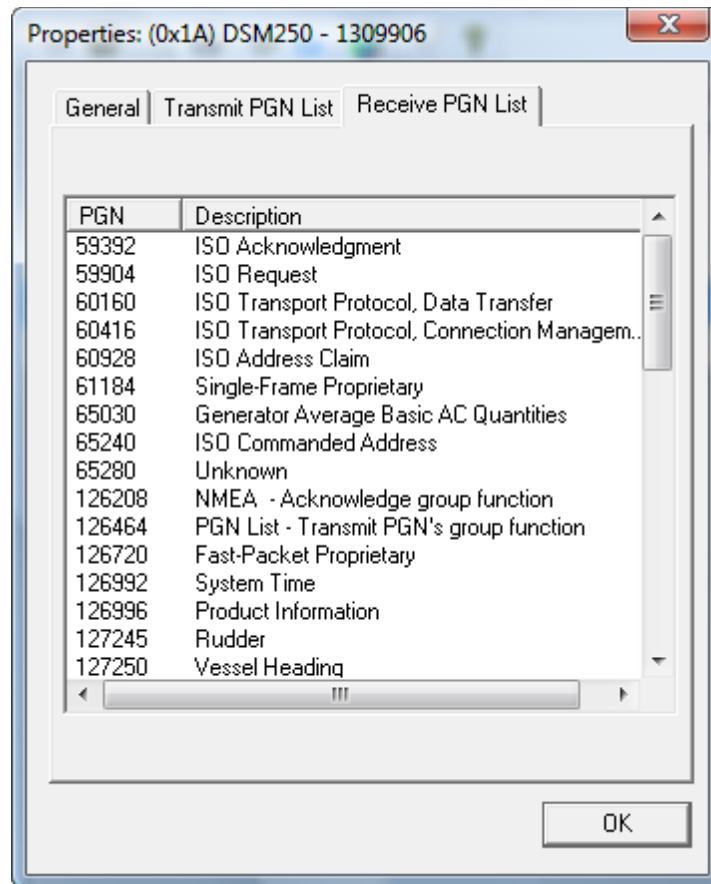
Properties: (0x1A) DSM250 - 1309906

General | Transmit PGN List | Receive PGN List

| PGN | Description |
|---|---|
| 59392 | ISO Acknowledgment |
| 59904 | ISO Request |
| 60160 | ISO Transport Protocol, Data Transfer |
| 60416 | ISO Transport Protocol, Connection Managem... |
| 60928 | ISO Address Claim |
| 61184 | Single-Frame Proprietary |
| 65030 | Generator Average Basic AC Quantities |
| 65240 | ISO Commanded Address |
| 65280 | Unknown |
| 126208 | NMEA - Acknowledge group function |
| 126464 | PGN List - Transmit PGN's group function |
| 126720 | Fast-Packet Proprietary |
| 126992 | System Time |
| 126996 | Product Information |
| 127245 | Rudder |
| 127250 | Vessel Heading |

OK